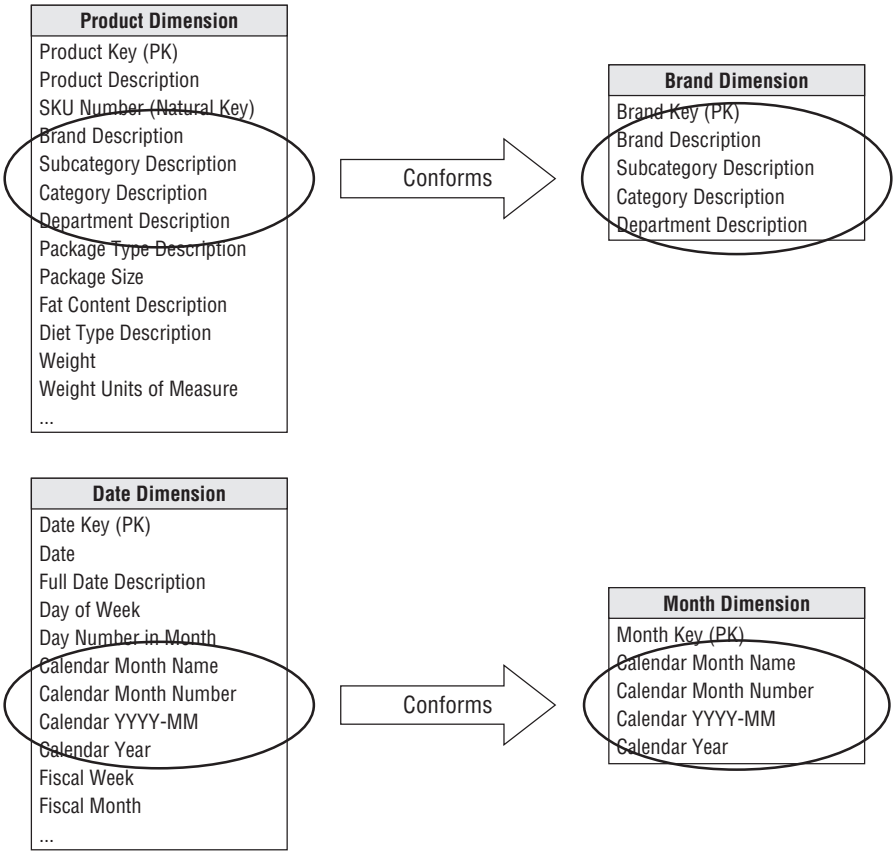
| Product Dimension |
|---|
| Product Key (PK) |
| Product Description |
| SKU Number (Natural Key) |
| Brand Description |
| Subcategory Description |
| Category Description |
| Department Description |
| Package Type Description |
| Package Size |
| Fat Content Description |
| Diet Type Description |
| Weight |
| Weight Units of Measure |
| ... |

Conforms

| Brand Dimension |
|---|
| Brand Key (PK) |
| Brand Description |
| Subcategory Description |
| Category Description |
| Department Description |

| Date Dimension |
|---|
| Date Key (PK) |
| Date |
| Full Date Description |
| Day of Week |
| Day Number in Month |
| Calendar Month Name |
| Calendar Month Number |
| Calendar YYYY-MM |
| Calendar Year |
| Fiscal Week |
| Fiscal Month |
| ... |

Conforms

| Month Dimension |
|---|
| Month Key (PK) |
| Calendar Month Name |
| Calendar Month Number |
| Calendar YYYY-MM |
| Calendar Year |